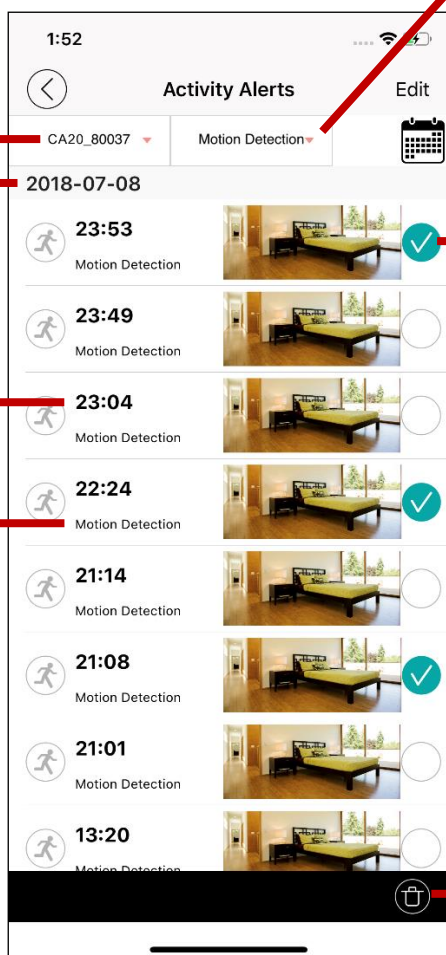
1:52

Activity Alerts

Edit

CA20_80037

Motion Detection

2018-07-08

23:53
Motion Detection

23:49
Motion Detection

23:04
Motion Detection

22:24
Motion Detection

21:14
Motion Detection

21:08
Motion Detection

21:01
Motion Detection

13:20
Motion Detection